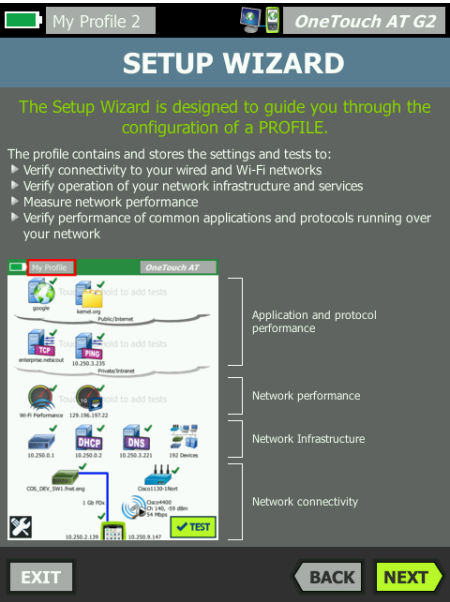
My Profile 2

OneTouch AT G2

SETUP WIZARD

The Setup Wizard is designed to guide you through the configuration of a PROFILE.

The profile contains and stores the settings and tests to:
▶ Verify connectivity to your wired and Wi-Fi networks
▶ Verify operation of your network infrastructure and services
▶ Measure network performance
▶ Verify performance of common applications and protocols running over your network

My Profile
OneTouch AT
Touch and hold to add tests
google
kernel.org
Public/Internet
Touch and hold to add tests
TCP
PING
enterprise.netscout
10.250.3.235
Private/Intranet
Touch and hold to add tests
Wi-Fi Performance
129.196.197.22
DHCP
DNS
10.250.0.1
10.250.0.2
10.250.3.221
192 Devices
COS_DEV_SW1.fnet.eng
Cisco1130-1Nort
1 Gb FDx
Cisco4400
Ch 140, -55 dBm
54 Mbps
TEST
10.250.2.139
10.250.9.147

Application and protocol performance

Network performance

Network Infrastructure

Network connectivity

EXIT

BACK

NEXT